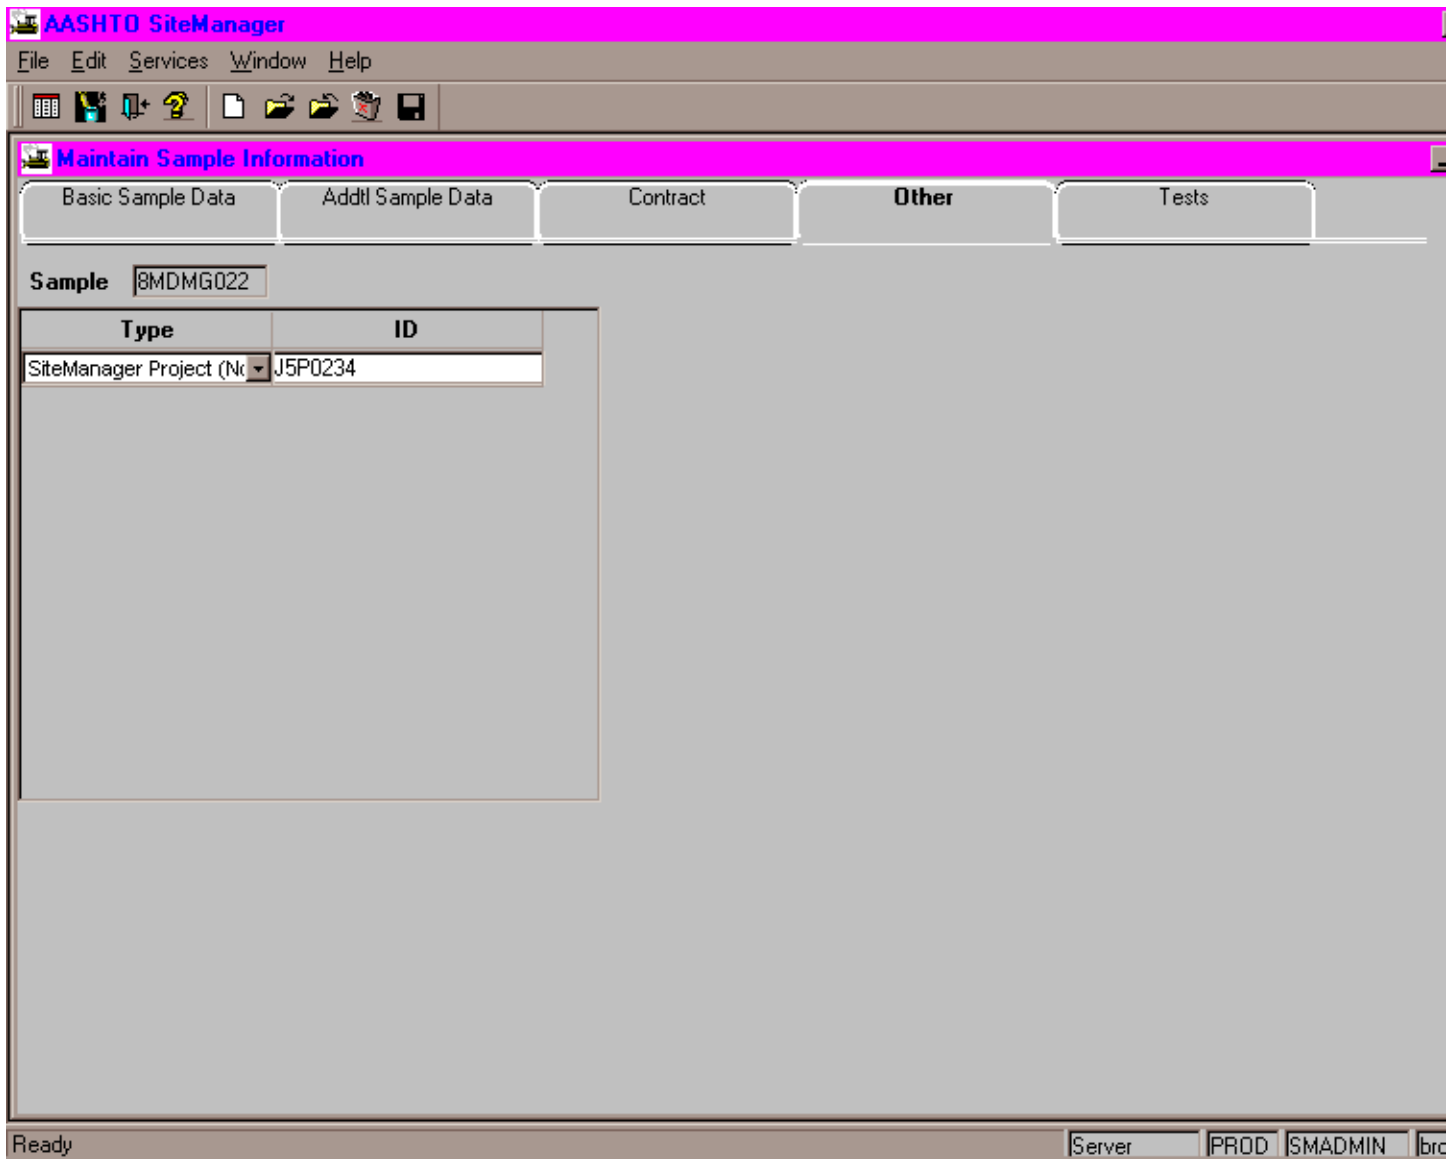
AASHTO SiteManager

File Edit Services Window Help

Maintain Sample Information

Basic Sample Data Addtl Sample Data Contract Other Tests

Sample 8MDMG022

| Type | ID |
|---|---|
| SiteManager Project (Nc | J5P0234 |

Ready Server PROD SMADMIN brc